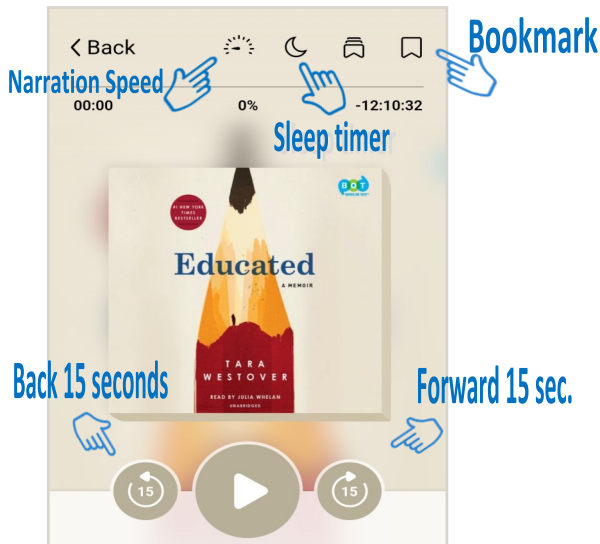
< Back

Bookmark

Narration Speed

00:00

0%

-12:12:32

Sleep timer

#1 NEW YORK TIMES BESTSELLER

BOT

Educated

A MEMOIR

TARA WESTOVER

READ BY JULIA WHELAN

UNABRIDGED

Back 15 seconds

Forward 15 sec.

15

15